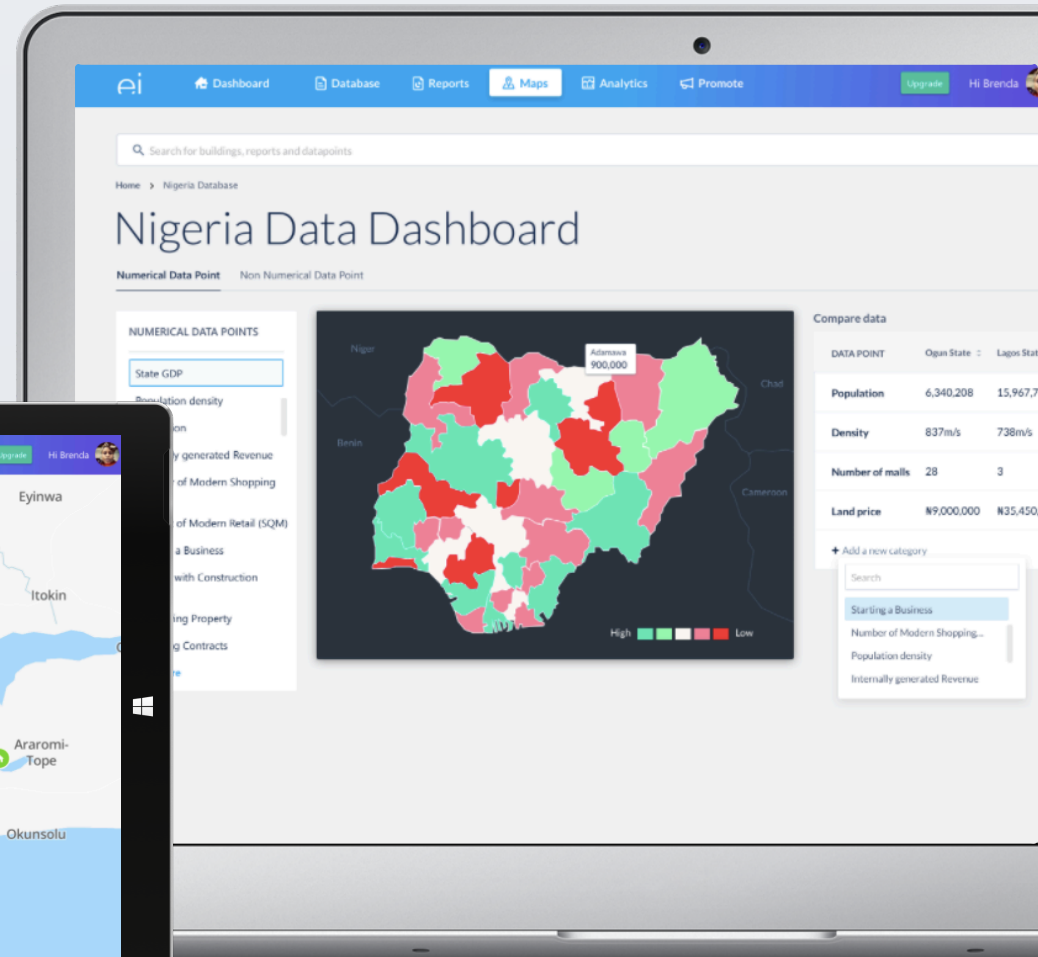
ei Dashboard Database Reports Maps Analytics Promote Upgrade Hi Brenda

Search for buildings, reports and datapoints

Home > Nigeria Database

Nigeria Data Dashboard

Numerical Data Point Non Numerical Data Point

NUMERICAL DATA POINTS

State GDP

Population density

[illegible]tion

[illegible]y generated Revenue

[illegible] of Modern Shopping

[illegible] of Modern Retail (SQM)

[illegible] a Business

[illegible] with Construction

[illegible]ing Property

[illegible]g Contracts

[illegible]re

Niger

Adamawa 900,000

Chad

Benin

Cameroon

High Low

Compare data

| DATA POINT | Ogun State | Lagos Stat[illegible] |
|---|---|---|
| Population | 6,340,208 | 15,967,7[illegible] |
| Density | 837m/s | 738m/s |
| Number of malls | 28 | 3 |
| Land price | ₦9,000,000 | ₦35,450,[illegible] |

+ Add a new category

Search

Starting a Business

Number of Modern Shopping...

Population density

Internally generated Revenue

Upgrade Hi Brenda

Eyinwa

Itokin

Araromi-Tope

Okunsolu